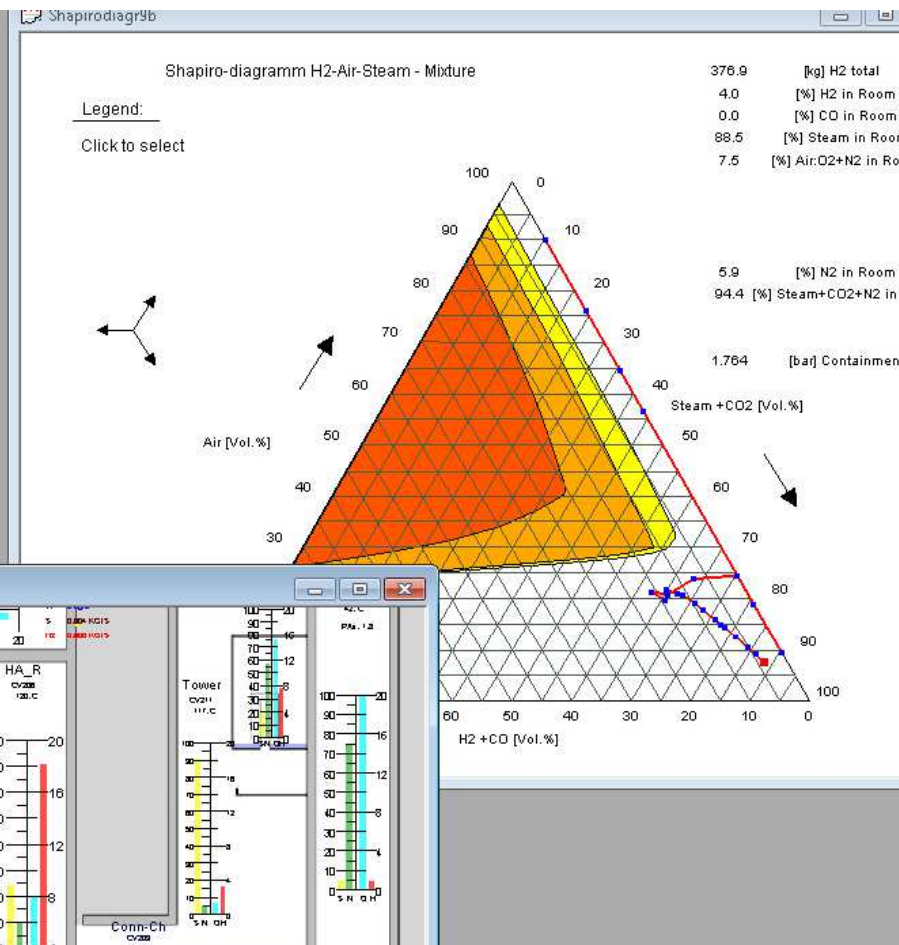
Shapirodiagr9b

Shapiro-diagramm H2-Air-Steam - Mixture

Legend:

Click to select

| 376.9 | [kg] H2 total |
|---|---|
| 4.0 | [%] H2 in Room |
| 0.0 | [%] CO in Room |
| 88.5 | [%] Steam in Roo |
| 7.5 | [%] Air:O2+N2 in Ro |

| 5.9 | [%] N2 in Room |
|---|---|
| 94.4 | [%] Steam+CO2+N2 in |

1.764 [bar] Containmen

100 0
90 10
80 20
70 30
60 40
50 50
40 60
30 70
80
90
100

Air [Vol.%]

Steam +CO2 [Vol.%]

60 50 40 30 20 10 0

H2 +CO [Vol.%]

20

HA_R

Tower

Conn-Ch

S N O H